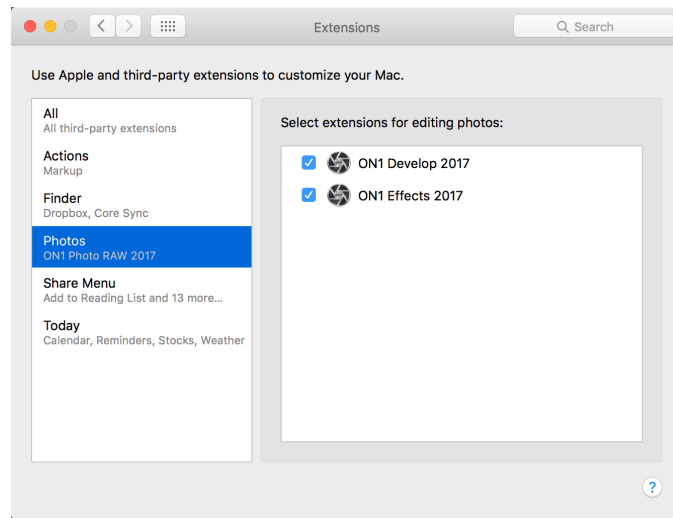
Extensions

Search

Use Apple and third-party extensions to customize your Mac.

All
All third-party extensions

Actions
Markup

Finder
Dropbox, Core Sync

Photos
ON1 Photo RAW 2017

Share Menu
Add to Reading List and 13 more...

Today
Calendar, Reminders, Stocks, Weather

Select extensions for editing photos:

ON1 Develop 2017

ON1 Effects 2017

?